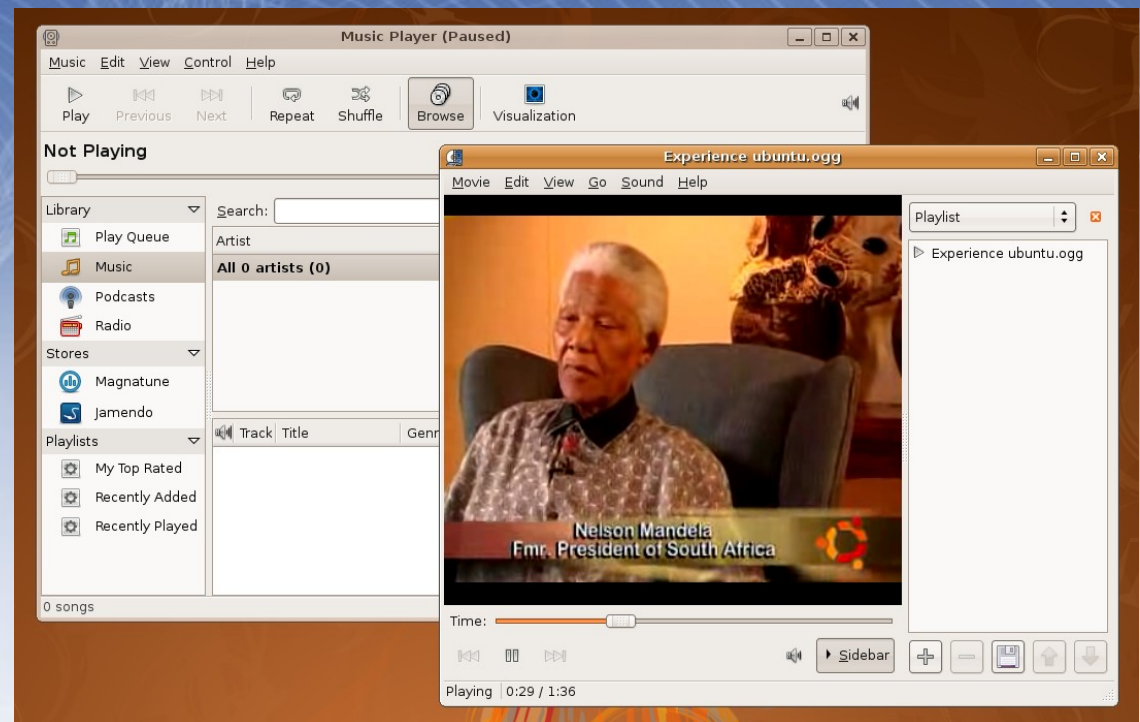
Music Player (Paused)

Music Edit View Control Help

Play Previous Next Repeat Shuffle Browse Visualization

Not Playing

Library
Play Queue
Music
Podcasts
Radio
Stores
Magnatune
Jamendo
Playlists
My Top Rated
Recently Added
Recently Played

Search:

Artist
All 0 artists (0)

Track Title Genr

0 songs

Experience ubuntu.ogg

Movie Edit View Go Sound Help

Nelson Mandela
Fmr. President of South Africa

Playlist

Experience ubuntu.ogg

Time:

Sidebar

Playing 0:29 / 1:36